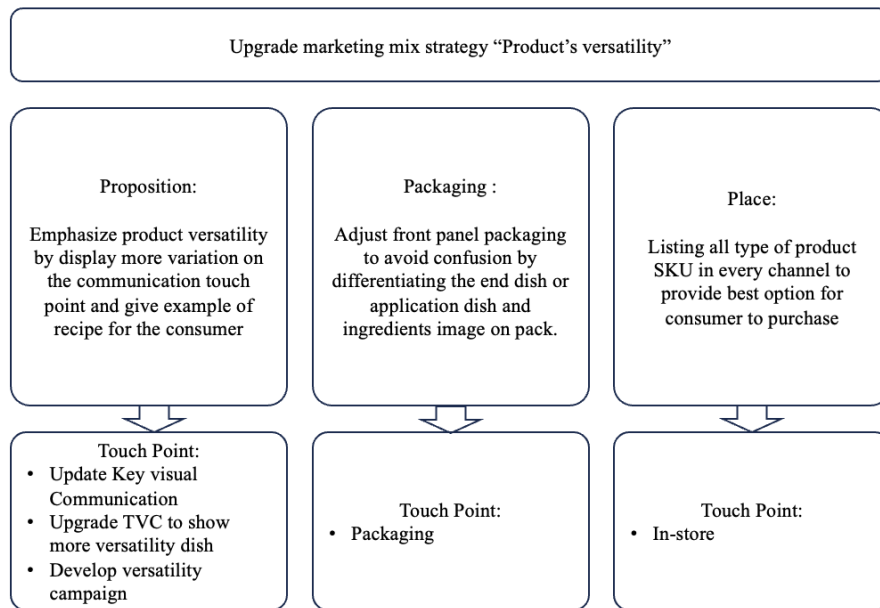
Upgrade marketing mix strategy "Product's versatility"

Proposition:

Emphasize product versatility by display more variation on the communication touch point and give example of recipe for the consumer

Touch Point:
• Update Key visual Communication
• Upgrade TVC to show more versatility dish
• Develop versatility campaign

Packaging :

Adjust front panel packaging to avoid confusion by differentiating the end dish or application dish and ingredients image on pack.

Touch Point:
• Packaging

Place:

Listing all type of product SKU in every channel to provide best option for consumer to purchase

Touch Point:
• In-store